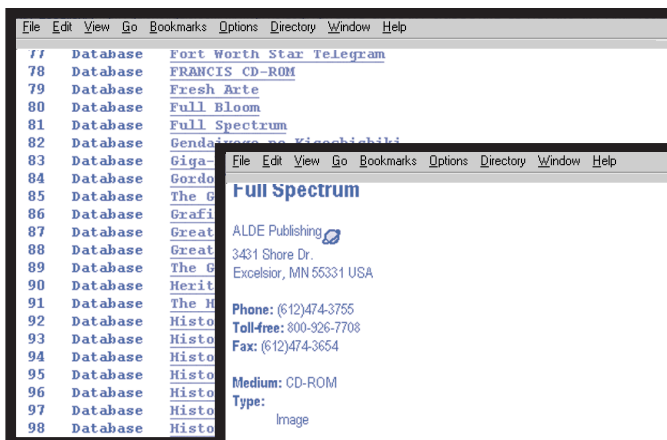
File Edit View Go Bookmarks Options Directory Window Help

77 Database Fort Worth Star Telegram
78 Database FRANCIS CD-ROM
79 Database Fresh Arte
80 Database Full Bloom
81 Database Full Spectrum
82 Database Gendaiyogo no Kisochishiki
83 Database Giga-
84 Database Gordo
85 Database The G
86 Database Grafi
87 Database Great
88 Database Great
89 Database The G
90 Database Herit
91 Database The H
92 Database Histo
93 Database Histo
94 Database Histo
95 Database Histo
96 Database Histo
97 Database Histo
98 Database Histo

File Edit View Go Bookmarks Options Directory Window Help

Full Spectrum

ALDE Publishing
3431 Shore Dr.
Excelsior, MN 55331 USA

Phone: (612)474-3755
Toll-free: 800-926-7708
Fax: (612)474-3654

Medium: CD-ROM
Type:
Image